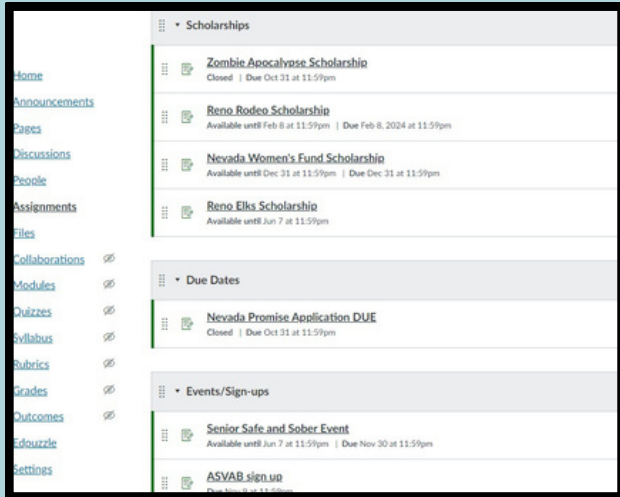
Home
Announcements
Pages
Discussions
People
Assignments
Files
Collaborations
Modules
Quizzes
Syllabus
Rubrics
Grades
Outcomes
Edpuzzle
Settings

▾ Scholarships

Zombie Apocalypse Scholarship
Closed | Due Oct 31 at 11:59pm

Reno Rodeo Scholarship
Available until Feb 8 at 11:59pm | Due Feb 8, 2024 at 11:59pm

Nevada Women's Fund Scholarship
Available until Dec 31 at 11:59pm | Due Dec 31 at 11:59pm

Reno Elks Scholarship
Available until Jun 7 at 11:59pm

▾ Due Dates

Nevada Promise Application DUE
Closed | Due Oct 31 at 11:59pm

▾ Events/Sign-ups

Senior Safe and Sober Event
Available until Jun 7 at 11:59pm | Due Nov 30 at 11:59pm

ASVAB sign up
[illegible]